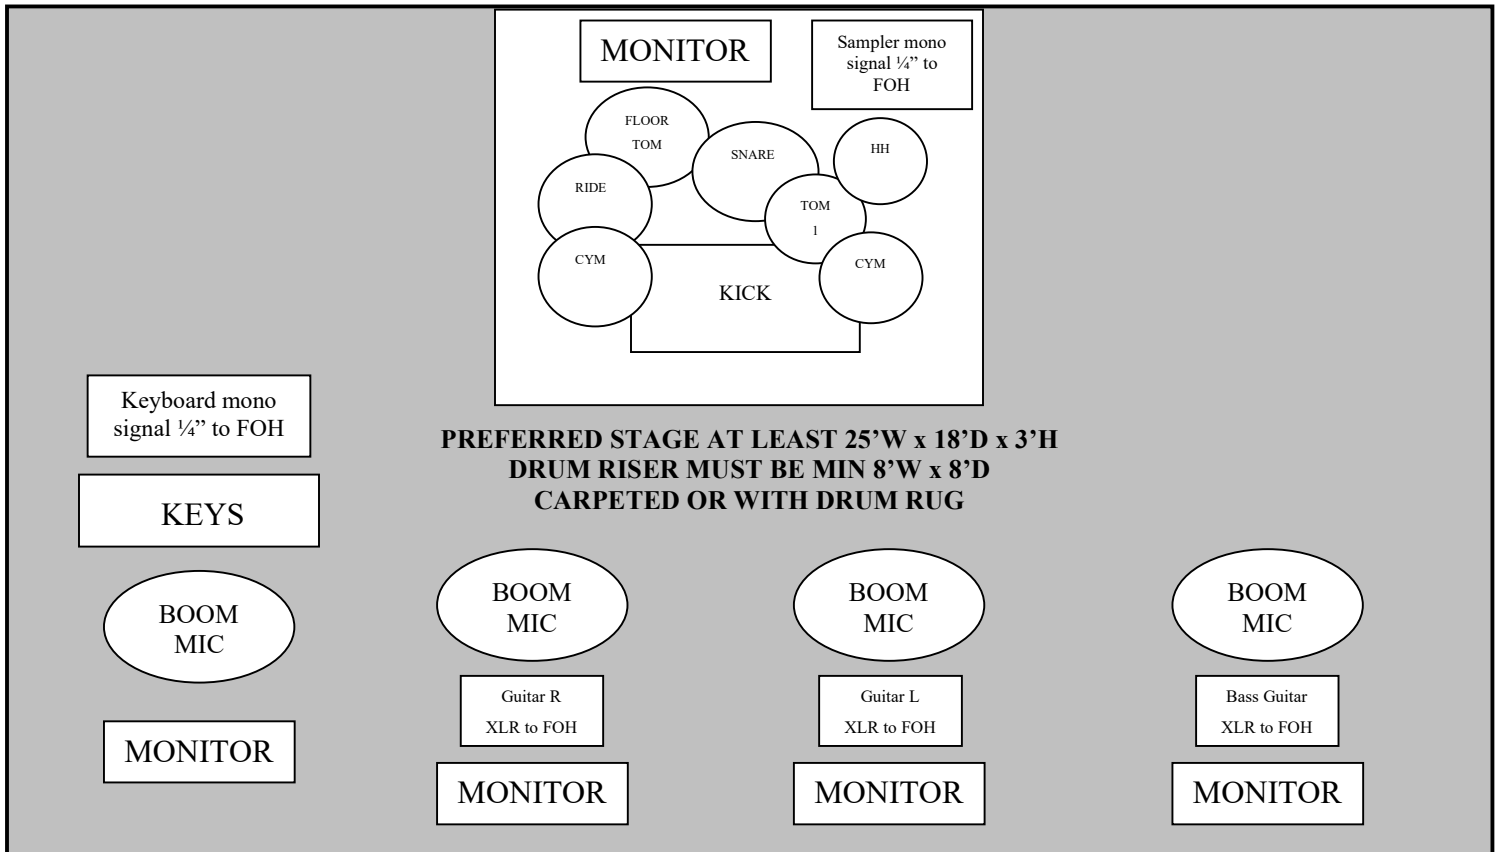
MONITOR

Sampler mono signal ¼” to FOH

FLOOR TOM

SNARE

HH

RIDE

TOM 1

CYM

KICK

CYM

Keyboard mono signal ¼” to FOH

PREFERRED STAGE AT LEAST 25’W x 18’D x 3’H
DRUM RISER MUST BE MIN 8’W x 8’D
CARPETED OR WITH DRUM RUG

KEYS

BOOM MIC

MONITOR

BOOM MIC

Guitar R
XLR to FOH

MONITOR

BOOM MIC

Guitar L
XLR to FOH

MONITOR

BOOM MIC

Bass Guitar
XLR to FOH

MONITOR